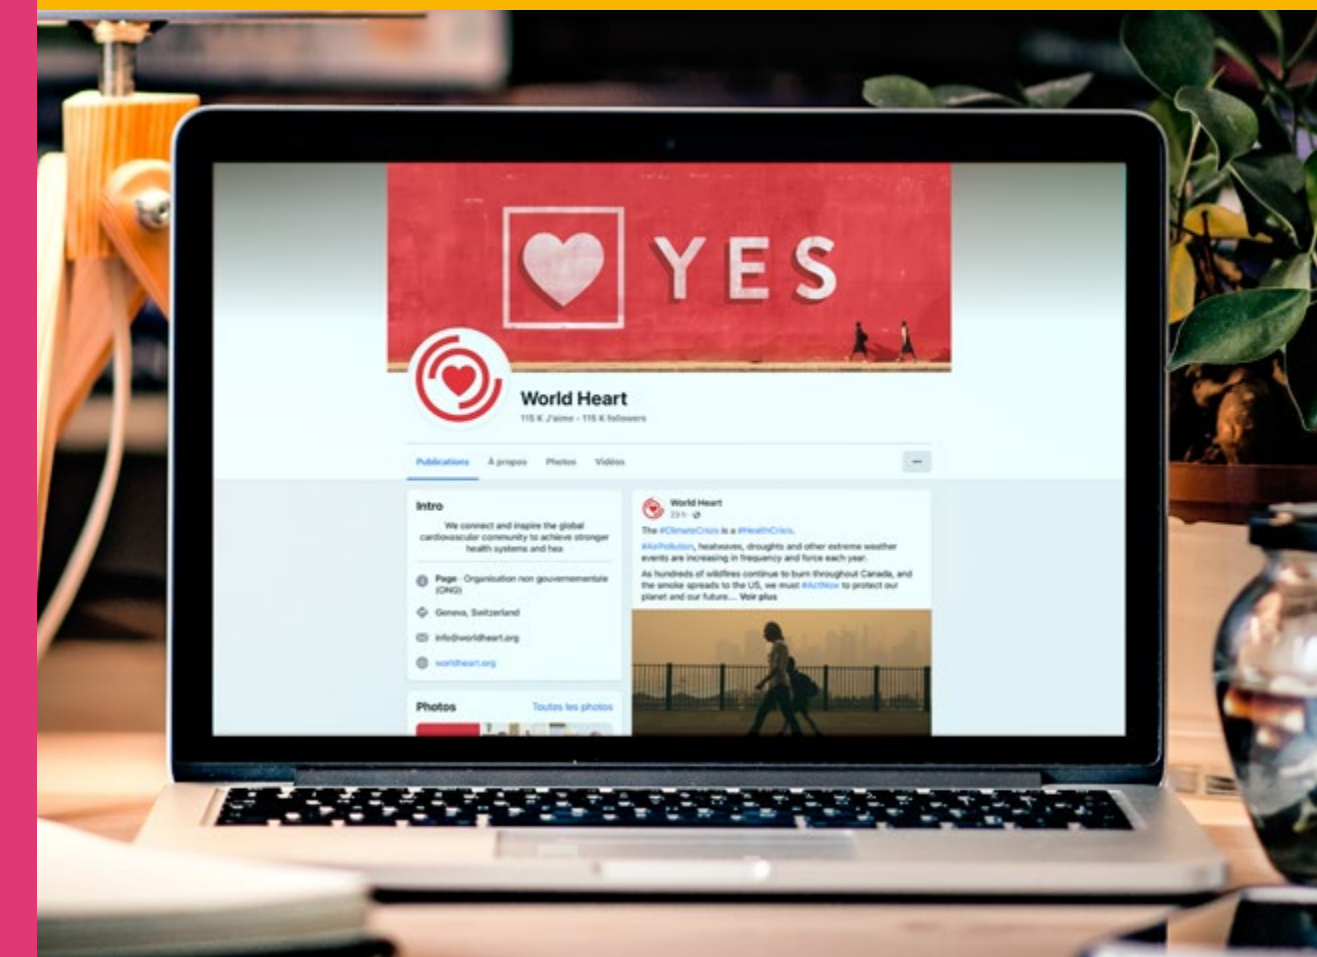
YES

World Heart
115 K J'aime • 115 K followers

Publications À propos Photos Vidéos ···

Intro
We connect and inspire the global cardiovascular community to achieve stronger health systems and hea

Page · Organisation non gouvernementale (ONG)
Geneva, Switzerland
info@worldheart.org
worldheart.org

Photos Toutes les photos

World Heart
23 h · 

The #ClimateCrisis is a #HealthCrisis.
#AirPollution, heatwaves, droughts and other extreme weather events are increasing in frequency and force each year.
As hundreds of wildfires continue to burn throughout Canada, and the smoke spreads to the US, we must #ActNow to protect our planet and our future.... Voir plus